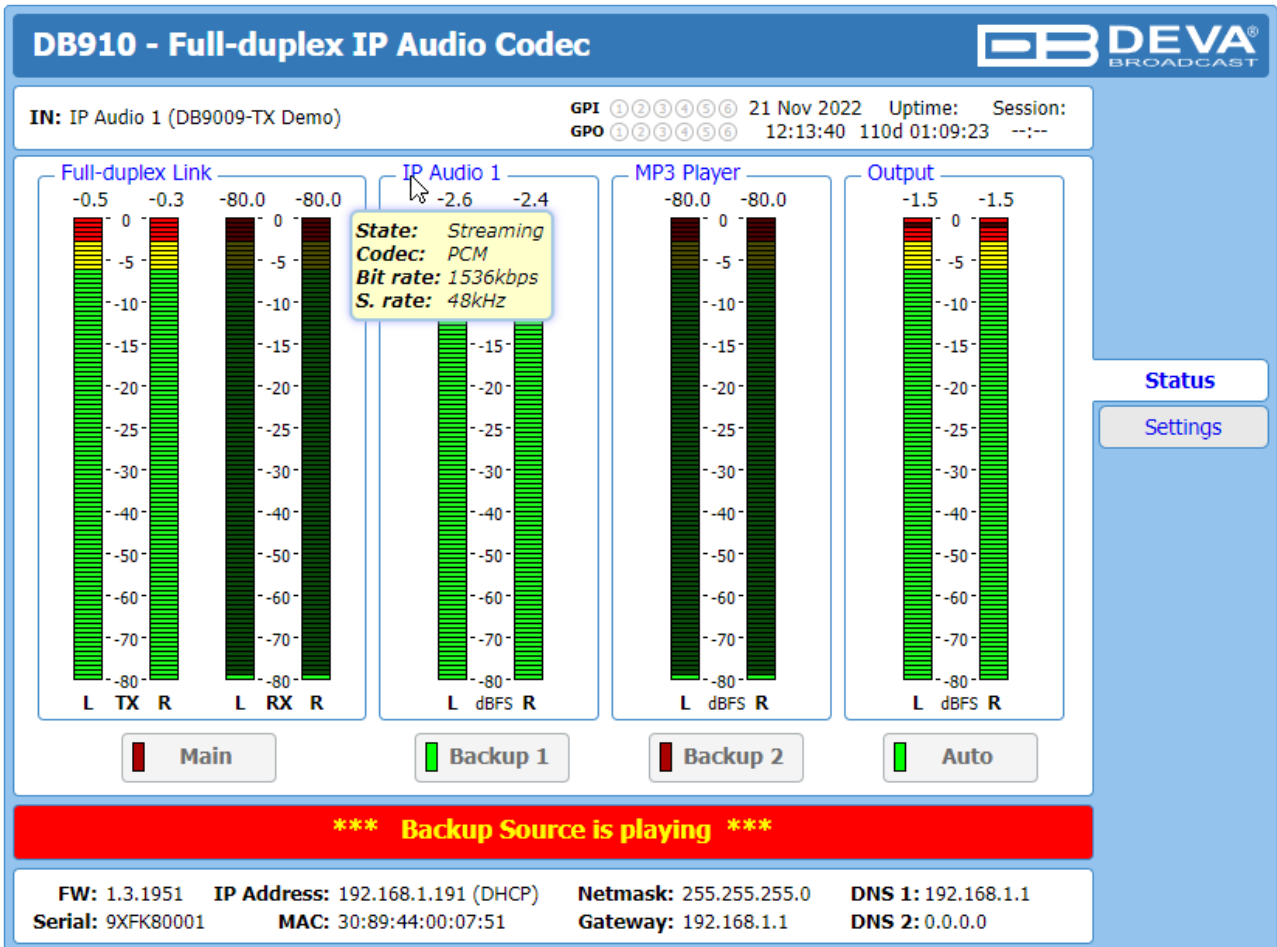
DB910 - Full-duplex IP Audio Codec

DEVA BROADCAST

IN: IP Audio 1 (DB9009-TX Demo)

GPI ① ② ③ ④ ⑤ ⑥
GPO ① ② ③ ④ ⑤ ⑥

21 Nov 2022 12:13:40
Uptime: 110d 01:09:23
Session: --:--

Full-duplex Link
-0.5 -0.3 -80.0 -80.0
0 -5 -10 -15 -20 -25 -30 -40 -50 -60 -70 -80
0 -5 -10 -15 -20 -25 -30 -40 -50 -60 -70 -80
L TX R L RX R

IP Audio 1
-2.6 -2.4
State: Streaming
Codec: PCM
Bit rate: 1536kbps
S. rate: 48kHz
-15 -20 -25 -30 -40 -50 -60 -70 -80
L dBFS R

MP3 Player
-80.0 -80.0
0 -5 -10 -15 -20 -25 -30 -40 -50 -60 -70 -80
L dBFS R

Output
-1.5 -1.5
0 -5 -10 -15 -20 -25 -30 -40 -50 -60 -70 -80
L dBFS R

Main
Backup 1
Backup 2
Auto

Status
Settings

*** Backup Source is playing ***

FW: 1.3.1951
Serial: 9XFK80001
IP Address: 192.168.1.191 (DHCP)
MAC: 30:89:44:00:07:51
Netmask: 255.255.255.0
Gateway: 192.168.1.1
DNS 1: 192.168.1.1
DNS 2: 0.0.0.0